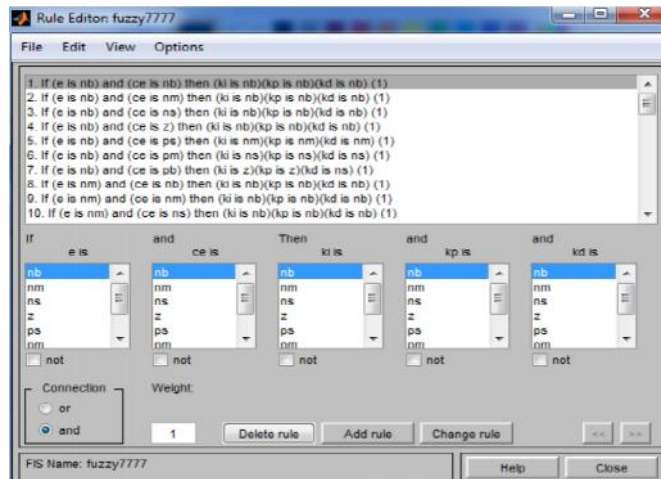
Rule Editor: fuzzy7777

File Edit View Options

1. If (e is nb) and (ce is nb) then (ki is nb)(kp is nb)(kd is nb) (1)
2. If (e is nb) and (ce is nm) then (ki is nb)(kp is nb)(kd is nb) (1)
3. If (e is nb) and (ce is ns) then (ki is nb)(kp is nb)(kd is nb) (1)
4. If (e is nb) and (ce is z) then (ki is nb)(kp is nb)(kd is nb) (1)
5. If (e is nb) and (ce is ps) then (ki is nm)(kp is nm)(kd is nm) (1)
6. If (e is nb) and (ce is pm) then (ki is ns)(kp is ns)(kd is ns) (1)
7. If (e is nb) and (ce is pb) then (ki is z)(kp is z)(kd is ns) (1)
8. If (e is nm) and (ce is nb) then (ki is nb)(kp is nb)(kd is nb) (1)
9. If (e is nm) and (ce is nm) then (ki is nb)(kp is nb)(kd is nb) (1)
10. If (e is nm) and (ce is ns) then (ki is nb)(kp is nb)(kd is nb) (1)

| If e is | and ce is | Then ki is | and kp is | and kd is |
|---|---|---|---|---|
| nb | nb | nb | nb | nb |
| nm | nm | nm | nm | nm |
| ns | ns | ns | ns | ns |
| z | z | z | z | z |
| ps | ps | ps | ps | ps |
| pm | pm | pm | pm | pm |
| not | not | not | not | not |

Connection
or
and

Weight:
1

Delete rule Add rule Change rule << >>

FIS Name: fuzzy7777

Help Close